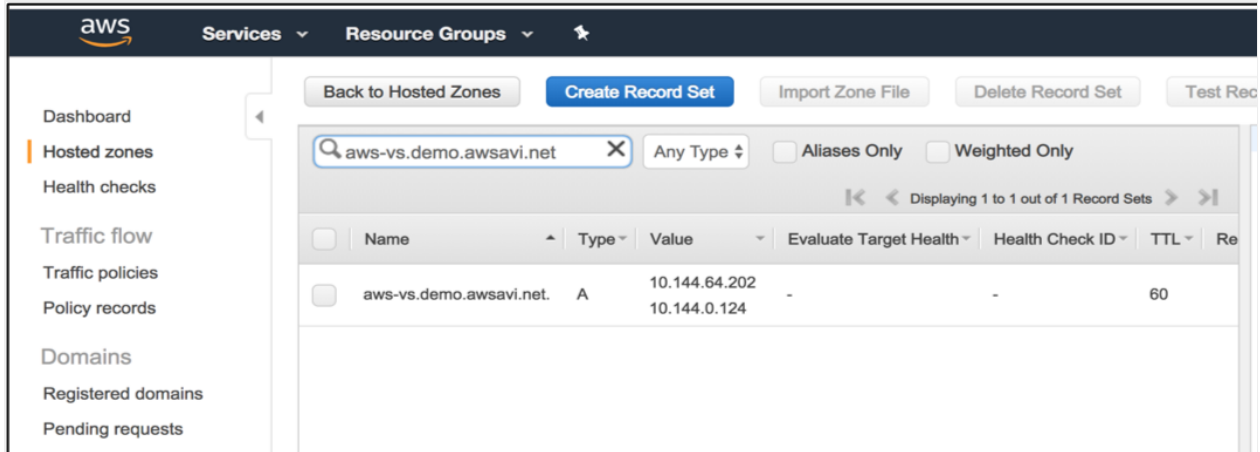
aws Services Resource Groups

Dashboard
Hosted zones
Health checks
Traffic flow
Traffic policies
Policy records
Domains
Registered domains
Pending requests

Back to Hosted Zones | Create Record Set | Import Zone File | Delete Record Set | Test Rec

aws-vs.demo.awsavi.net | Any Type | Aliases Only | Weighted Only

Displaying 1 to 1 out of 1 Record Sets

| | Name | Type | Value | Evaluate Target Health | Health Check ID | TTL | Re |
|---|---|---|---|---|---|---|---|
| | aws-vs.demo.awsavi.net. | A | 10.144.64.202 10.144.0.124 | - | - | 60 | |